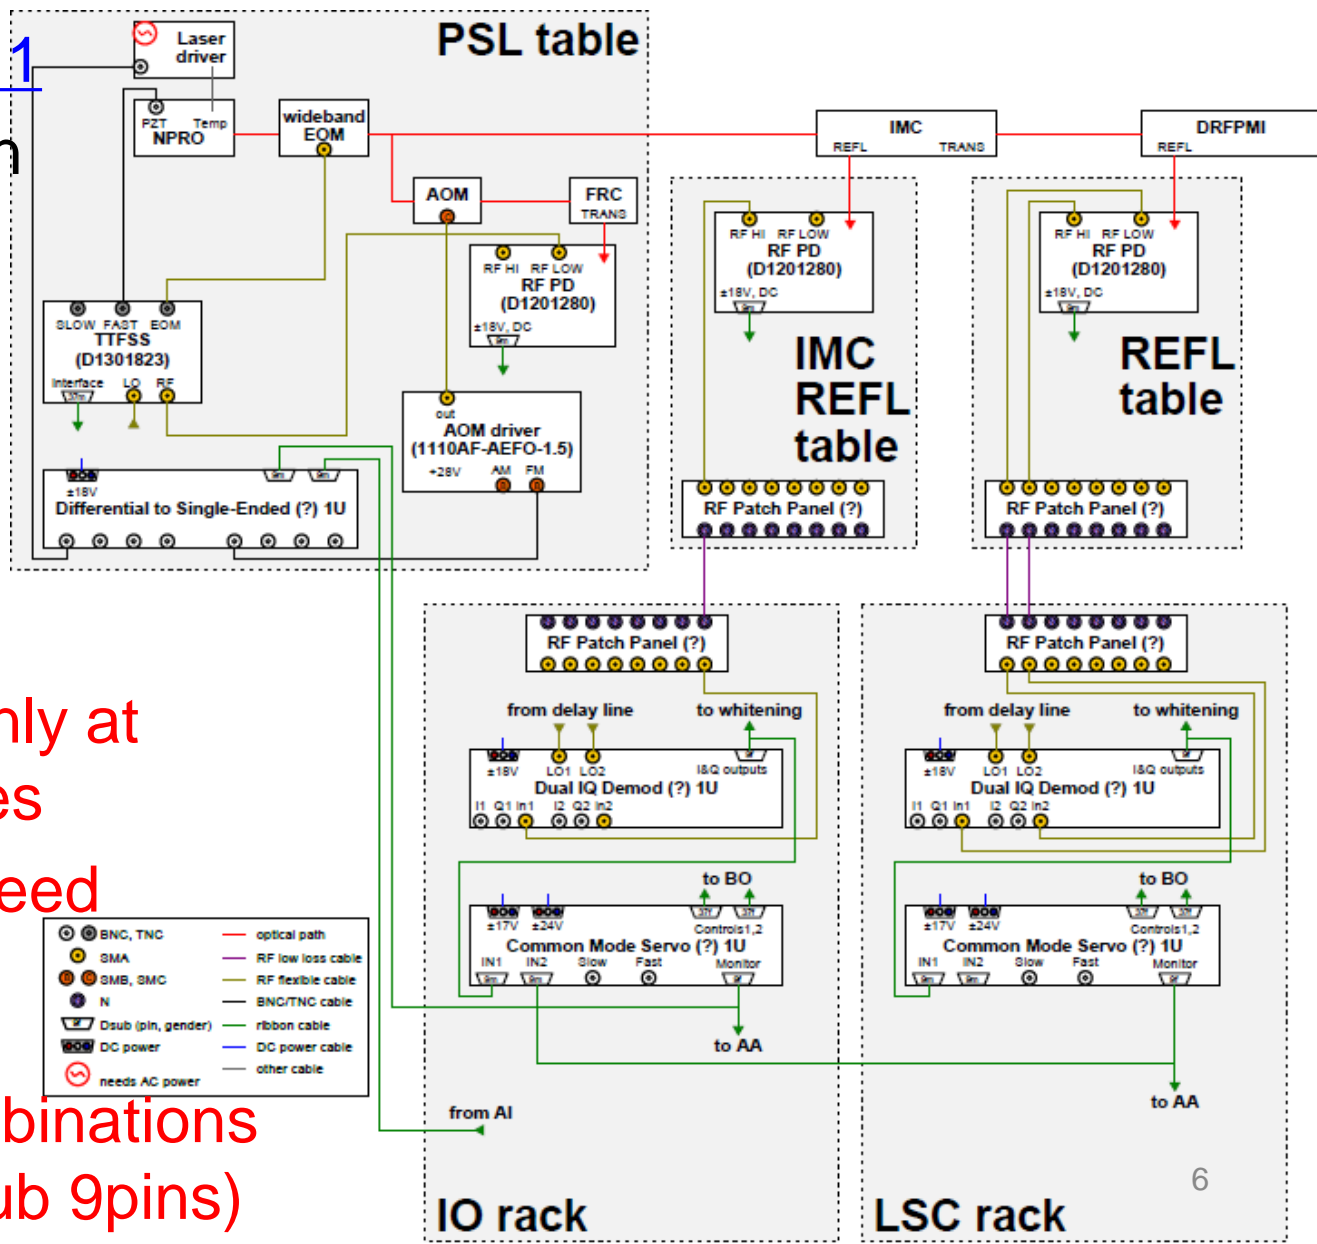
1
n

PSL table

Laser driver

PZT Temp NPRO

wideband EOM

AOM

FRC TRANS

IMC
REFL TRANS

DRFPMI
REFL

RF HI RF LOW
RF PD
(D1201280)
±18V, DC
9m

SLOW FAST EOM
TTFSS
(D1301823)
Interface LO RF
37m

out
AOM driver
(1110AF-AEFO-1.5)
+28V AM FM

±18V
Differential to Single-Ended (?) 1U
9m 9m

RF HI RF LOW
RF PD
(D1201280)
±18V, DC
9m

IMC REFL table

RF Patch Panel (?)

RF HI RF LOW
RF PD
(D1201280)
±18V, DC
9m

REFL table

RF Patch Panel (?)

RF Patch Panel (?)

from delay line
to whitening

±18V LO1 LO2 I&Q outputs
Dual IQ Demod (?) 1U
I1 Q1 In1 I2 Q2 In2

to BO

±17V ±24V Controls1,2
Common Mode Servo (?) 1U
IN1 IN2 Slow Fast Monitor
9m 9m 9f

to AA

from AI

IO rack

RF Patch Panel (?)

from delay line
to whitening

±18V LO1 LO2 I&Q outputs
Dual IQ Demod (?) 1U
I1 Q1 In1 I2 Q2 In2

to BO

±17V ±24V Controls1,2
Common Mode Servo (?) 1U
IN1 IN2 Slow Fast Monitor
9m 9m 9f

to AA

6

LSC rack

nly at
es
eed

BNC, TNC
SMA
SMB, SMC
N
Dsub (pin, gender)
DC power
needs AC power

optical path
RF low loss cable
RF flexible cable
BNC/TNC cable
ribbon cable
DC power cable
other cable

binations
ub 9pins)